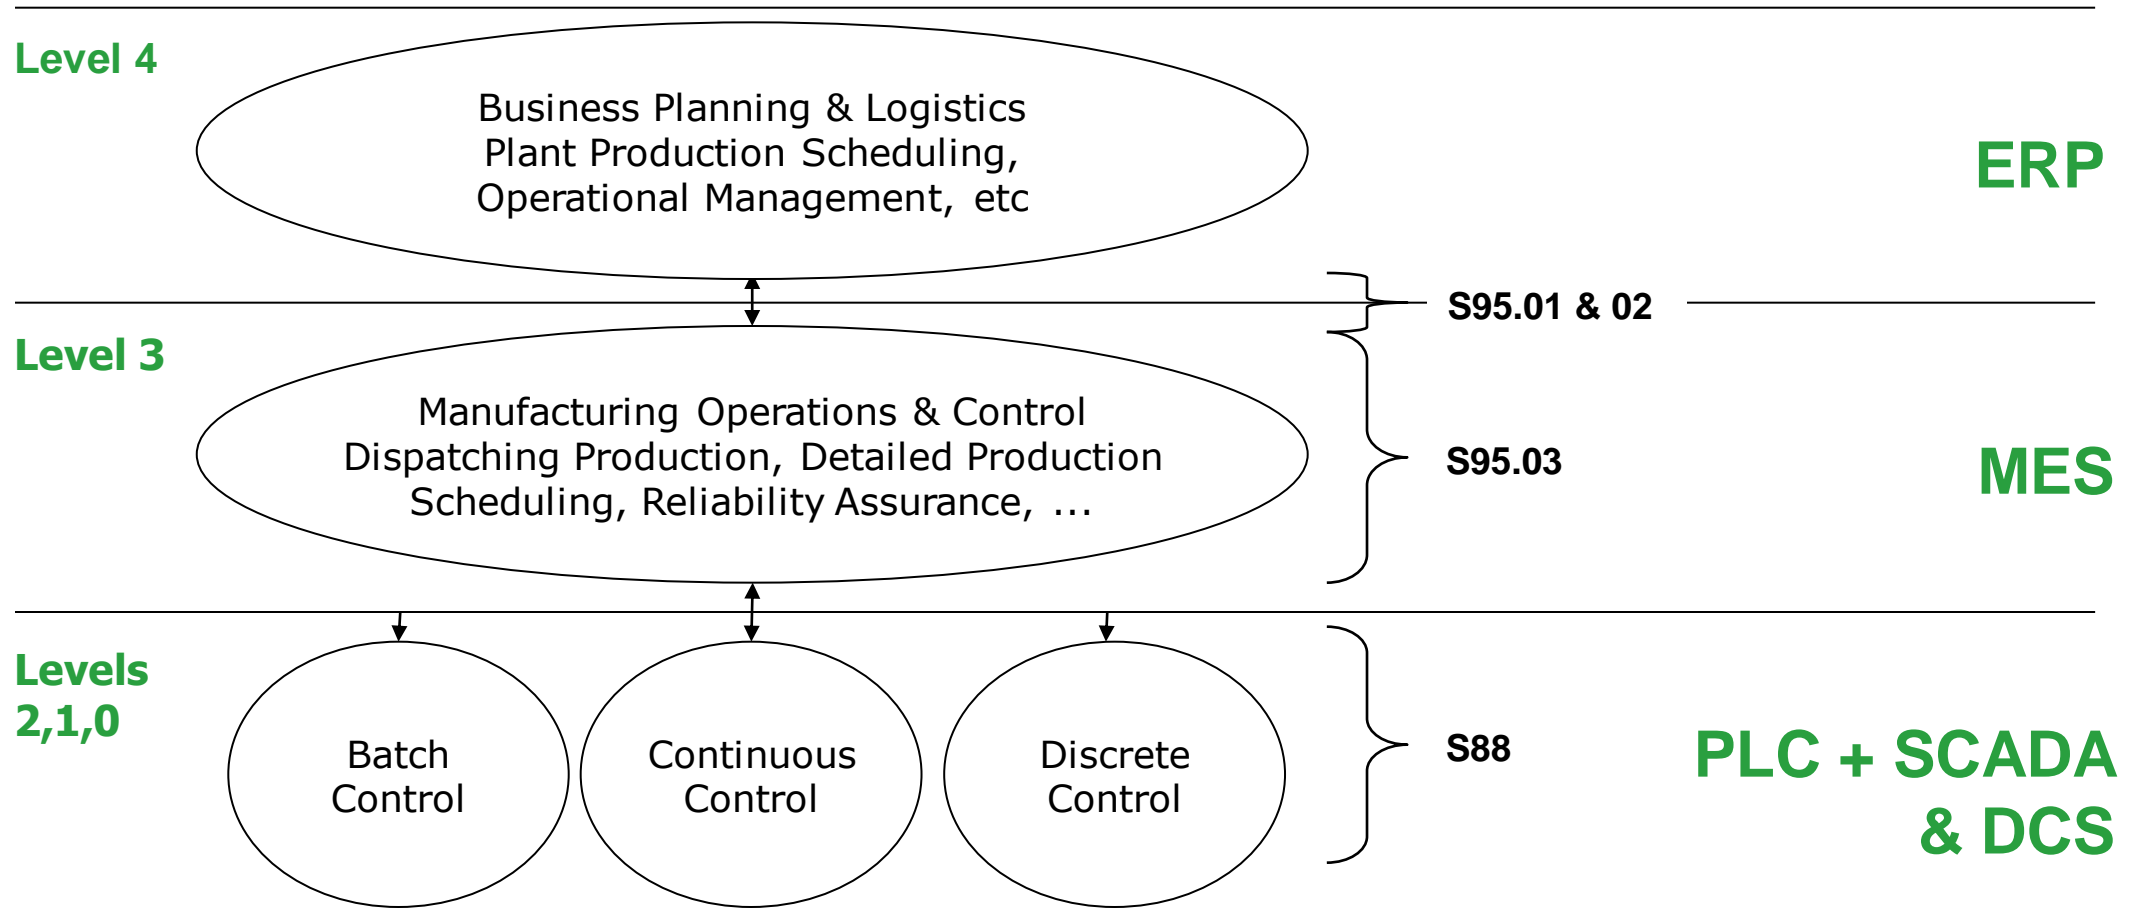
Level 4

Business Planning & Logistics
Plant Production Scheduling,
Operational Management, etc

ERP

S95.01 & 02

Level 3

Manufacturing Operations & Control
Dispatching Production, Detailed Production
Scheduling, Reliability Assurance, ...

S95.03

MES

Levels 2,1,0

Batch Control

Continuous Control

Discrete Control

S88

PLC + SCADA & DCS